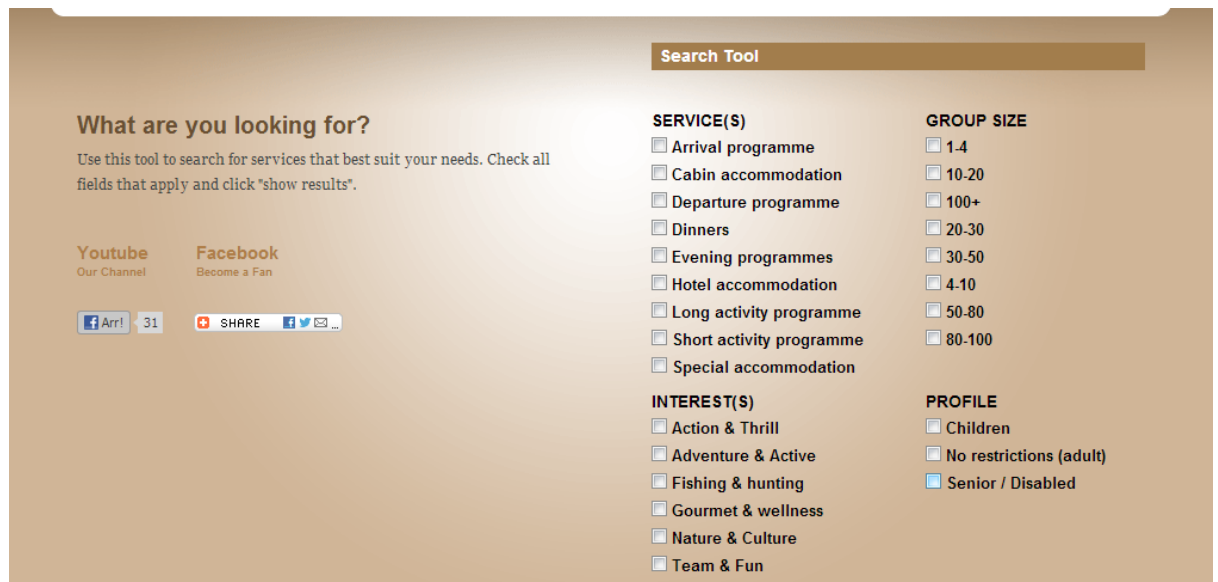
Search Tool

What are you looking for?

Use this tool to search for services that best suit your needs. Check all fields that apply and click "show results".

Youtube
Our Channel

Facebook
Become a Fan

Arr! 31

SHARE

SERVICE(S)
Arrival programme
Cabin accommodation
Departure programme
Dinners
Evening programmes
Hotel accommodation
Long activity programme
Short activity programme
Special accommodation

GROUP SIZE
1-4
10-20
100+
20-30
30-50
4-10
50-80
80-100

INTEREST(S)
Action & Thrill
Adventure & Active
Fishing & hunting
Gourmet & wellness
Nature & Culture
Team & Fun

PROFILE
Children
No restrictions (adult)
Senior / Disabled